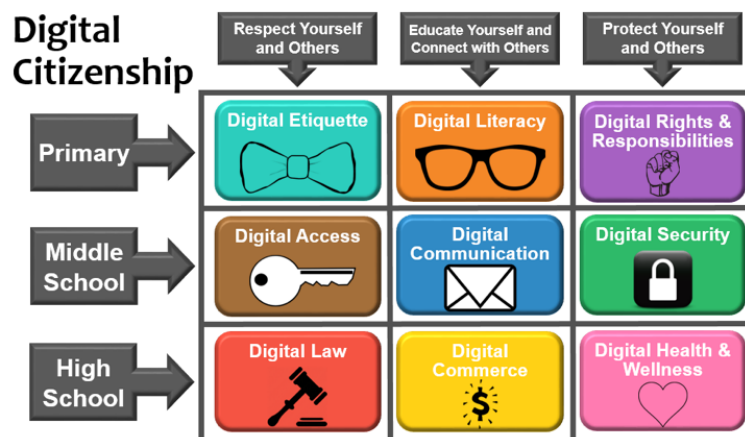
Digital Citizenship

Respect Yourself and Others

Educate Yourself and Connect with Others

Protect Yourself and Others

Primary

Digital Etiquette

Digital Literacy

Digital Rights & Responsibilities

Middle School

Digital Access

Digital Communication

Digital Security

High School

Digital Law

Digital Commerce

$

Digital Health & Wellness